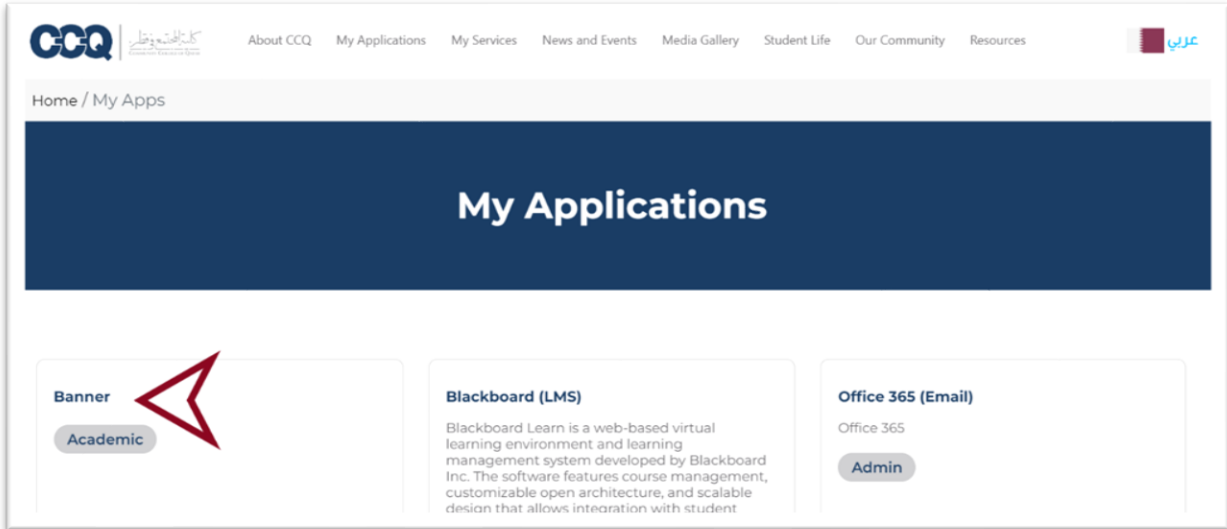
CCQ | كلية المجتمع في قطر

About CCQ My Applications My Services News and Events Media Gallery Student Life Our Community Resources عربي

Home / My Apps

My Applications

Banner

Academic

Blackboard (LMS)

Blackboard Learn is a web-based virtual learning environment and learning management system developed by Blackboard Inc. The software features course management, customizable open architecture, and scalable design that allows integration with student

Office 365 (Email)

Office 365

Admin